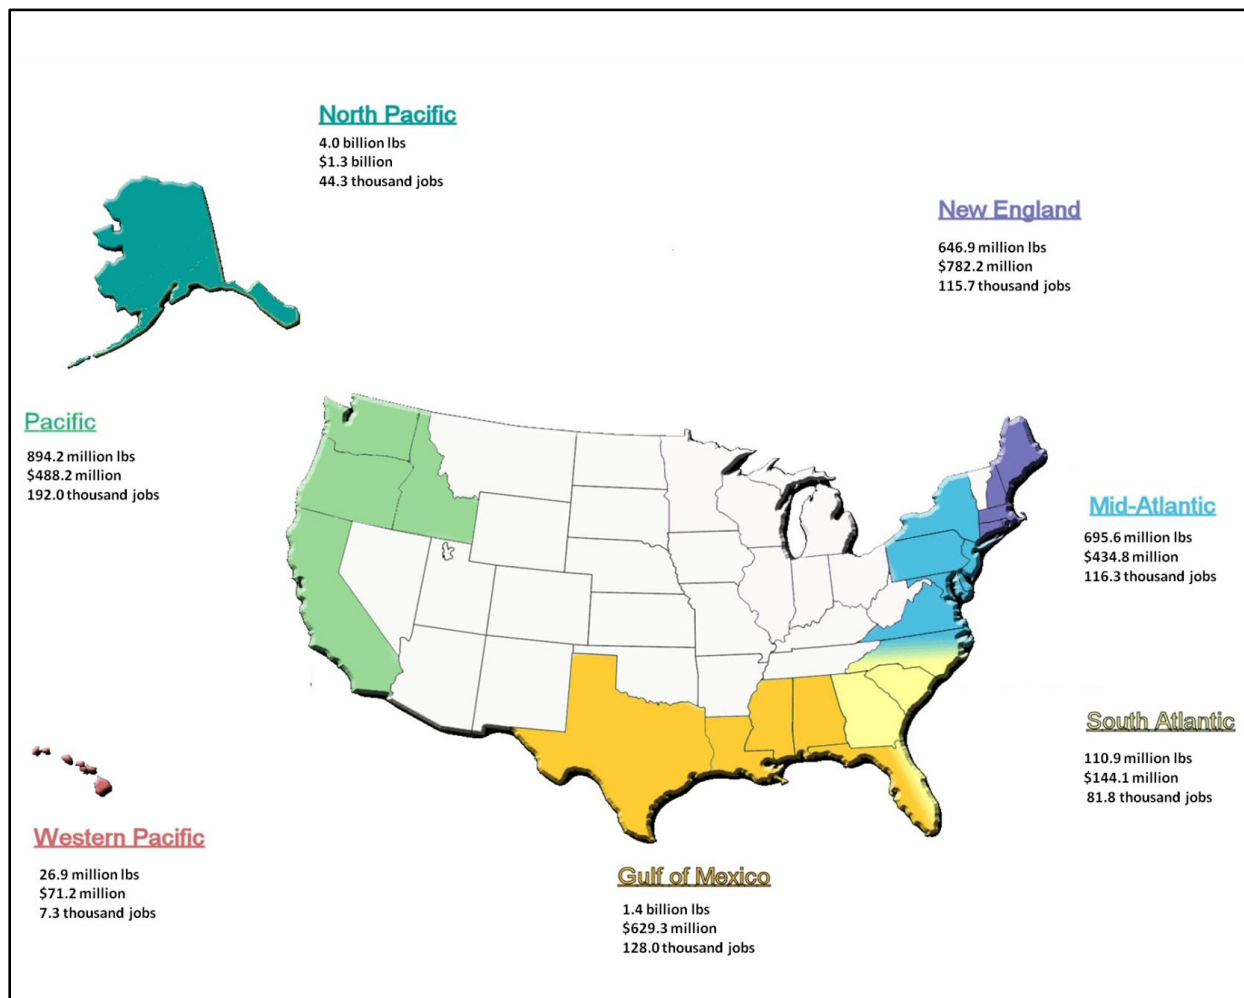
North Pacific
4.0 billion lbs
$1.3 billion
44.3 thousand jobs

New England
646.9 million lbs
$782.2 million
115.7 thousand jobs

Pacific
894.2 million lbs
$488.2 million
192.0 thousand jobs

Mid-Atlantic
695.6 million lbs
$434.8 million
116.3 thousand jobs

South Atlantic
110.9 million lbs
$144.1 million
81.8 thousand jobs

Western Pacific
26.9 million lbs
$71.2 million
7.3 thousand jobs

Gulf of Mexico
1.4 billion lbs
$629.3 million
128.0 thousand jobs